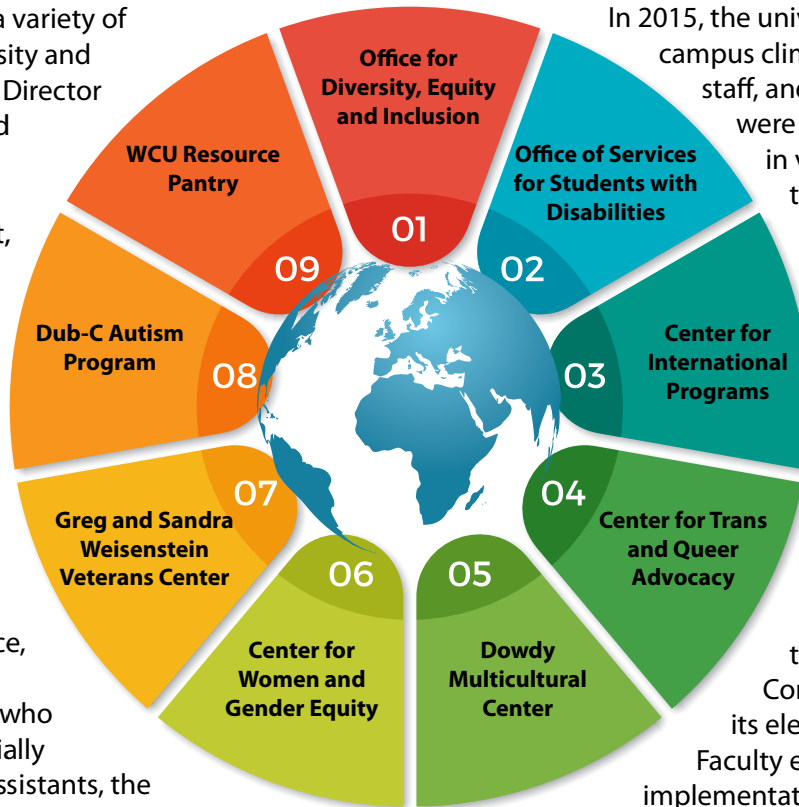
a variety of
sity and
Director
d

t,

ce,

who
ially
ssistants, the

Office for Diversity, Equity and Inclusion
01

Office of Services for Students with Disabilities
02

Center for International Programs
03

Center for Trans and Queer Advocacy
04

Dowdy Multicultural Center
05

Center for Women and Gender Equity
06

Greg and Sandra Weisenstein Veterans Center
07

Dub-C Autism Program
08

WCU Resource Pantry
09

In 2015, the univ
campus clin
staff, and
were
in v
t

t
Cor
its ele
Faculty e
implementat